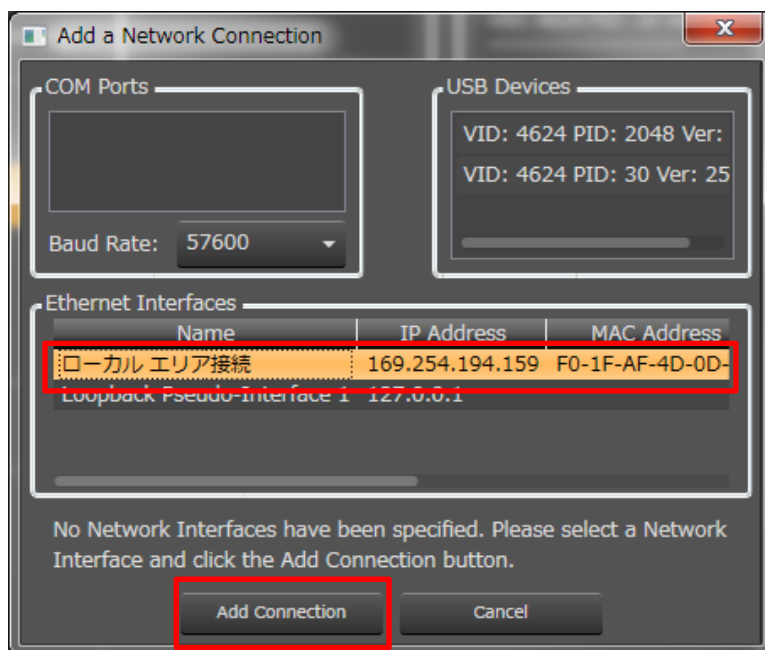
Add a Network Connection

COM Ports

Baud Rate: 57600

USB Devices

VID: 4624 PID: 2048 Ver:

VID: 4624 PID: 30 Ver: 25

Ethernet Interfaces

| Name | IP Address | MAC Address |
|---|---|---|
| ローカル エリア接続 | 169.254.194.159 | F0-1F-AF-4D-0D- |
| Loopback Pseudo-Interface 1 | 127.0.0.1 | |

No Network Interfaces have been specified. Please select a Network Interface and click the Add Connection button.

Add Connection

Cancel